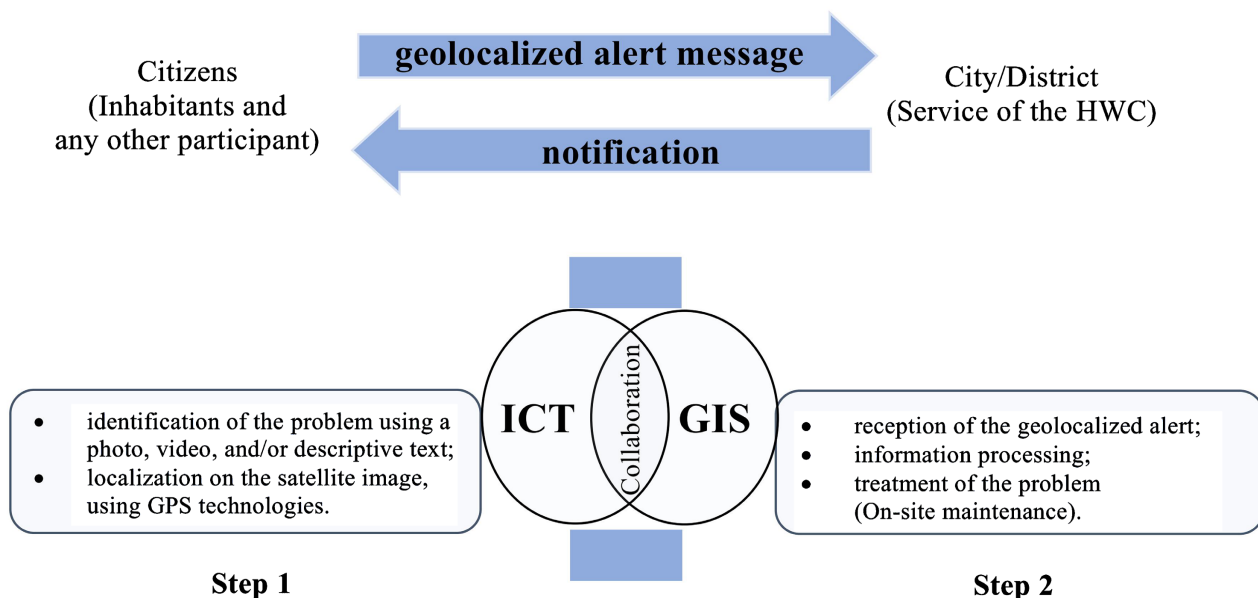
Citizens
(Inhabitants and any other participant)

geolocalized alert message

notification

City/District
(Service of the HWC)

- identification of the problem using a photo, video, and/or descriptive text;
- localization on the satellite image, using GPS technologies.

ICT

Collaboration

GIS

- reception of the geolocalized alert;
- information processing;
- treatment of the problem (On-site maintenance).

Step 1

Step 2